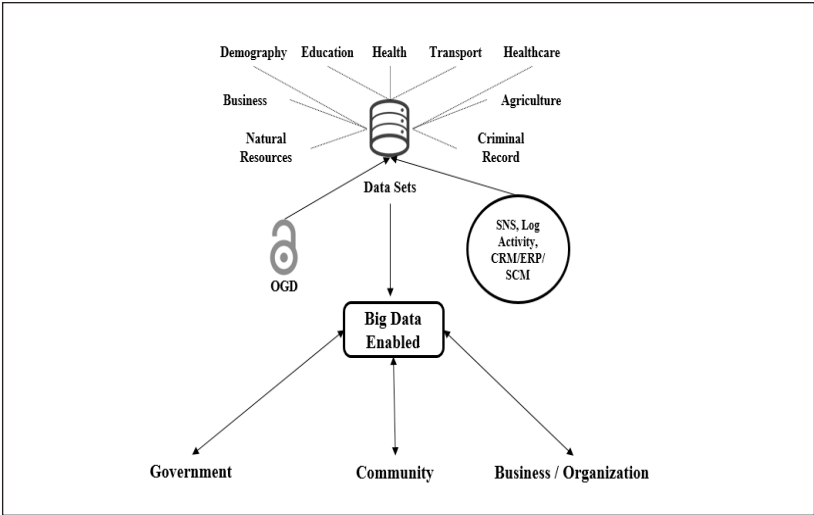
Demography Education Health Transport Healthcare

Business

Agriculture

Natural Resources

Criminal Record

Data Sets

OGD

SNS, Log Activity, CRM/ERP/ SCM

Big Data Enabled

Government

Community

Business / Organization